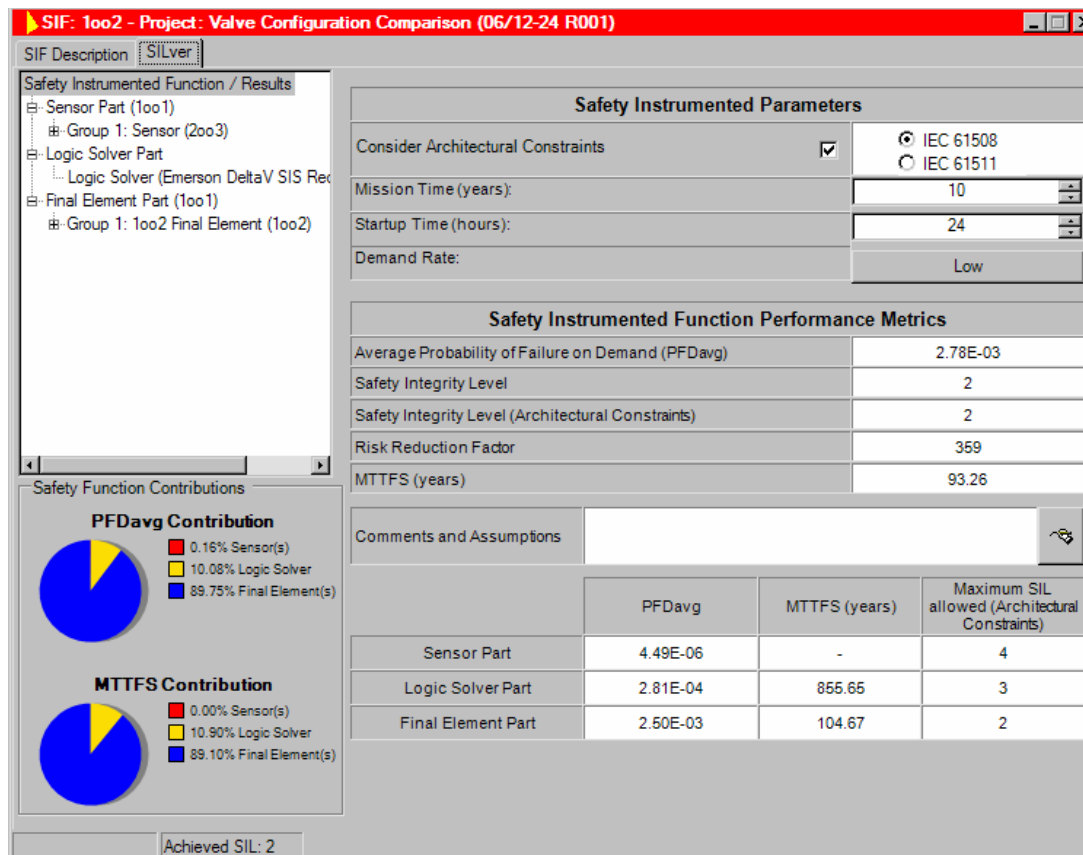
SIF: 1oo2 - Project: Valve Configuration Comparison (06/12-24 R001)

SIF Description | SILver

Safety Instrumented Function / Results
Sensor Part (1oo1)
Group 1: Sensor (2oo3)
Logic Solver Part
Logic Solver (Emerson DeltaV SIS Red
Final Element Part (1oo1)
Group 1: 1oo2 Final Element (1oo2)

Safety Function Contributions

PFDavg Contribution
0.16% Sensor(s)
10.08% Logic Solver
89.75% Final Element(s)

MTTFS Contribution
0.00% Sensor(s)
10.90% Logic Solver
89.10% Final Element(s)

Safety Instrumented Parameters

| Consider Architectural Constraints | IEC 61508 / IEC 61511 |
|---|---|
| Mission Time (years): | 10 |
| Startup Time (hours): | 24 |
| Demand Rate: | Low |

Safety Instrumented Function Performance Metrics

| Average Probability of Failure on Demand (PFDavg) | 2.78E-03 |
|---|---|
| Safety Integrity Level | 2 |
| Safety Integrity Level (Architectural Constraints) | 2 |
| Risk Reduction Factor | 359 |
| MTTFS (years) | 93.26 |

Comments and Assumptions

| | PFDavg | MTTFS (years) | Maximum SIL allowed (Architectural Constraints) |
|---|---|---|---|
| Sensor Part | 4.49E-06 | - | 4 |
| Logic Solver Part | 2.81E-04 | 855.65 | 3 |
| Final Element Part | 2.50E-03 | 104.67 | 2 |

Achieved SIL: 2